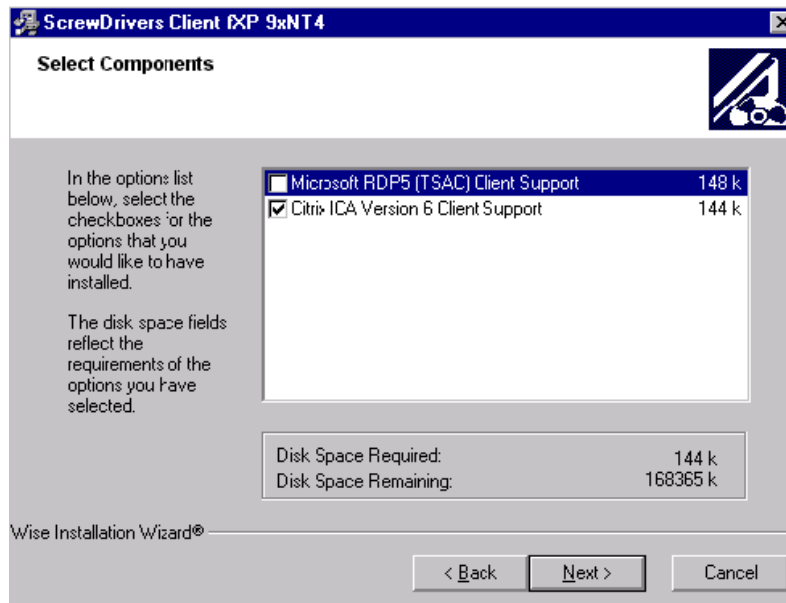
ScrewDrivers Client fXP 9xNT4

Select Components

In the options list below, select the checkboxes for the options that you would like to have installed.

The disk space fields reflect the requirements of the options you have selected.

| | | |
|---|---|---|
| ☐ | Microsoft RDP5 (TSAC) Client Support | 148 k |
| ☑ | Citrix ICA Version 6 Client Support | 144 k |

Disk Space Required: 144 k
Disk Space Remaining: 168365 k

Wise Installation Wizard®

< Back
Next >
Cancel